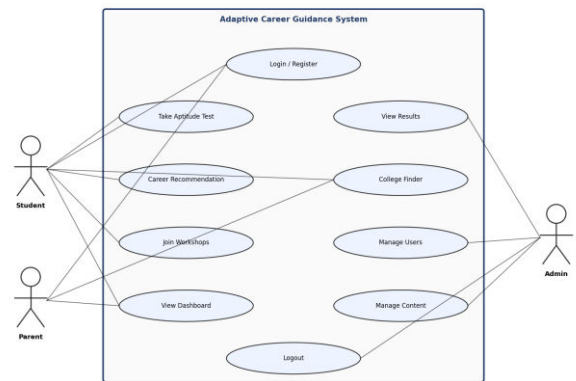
Adaptive Career Guidance System

Login / Register

Take Aptitude Test

View Results

Career Recommendation

College Finder

Join Workshops

Manage Users

View Dashboard

Manage Content

Logout

Student

Parent

Admin